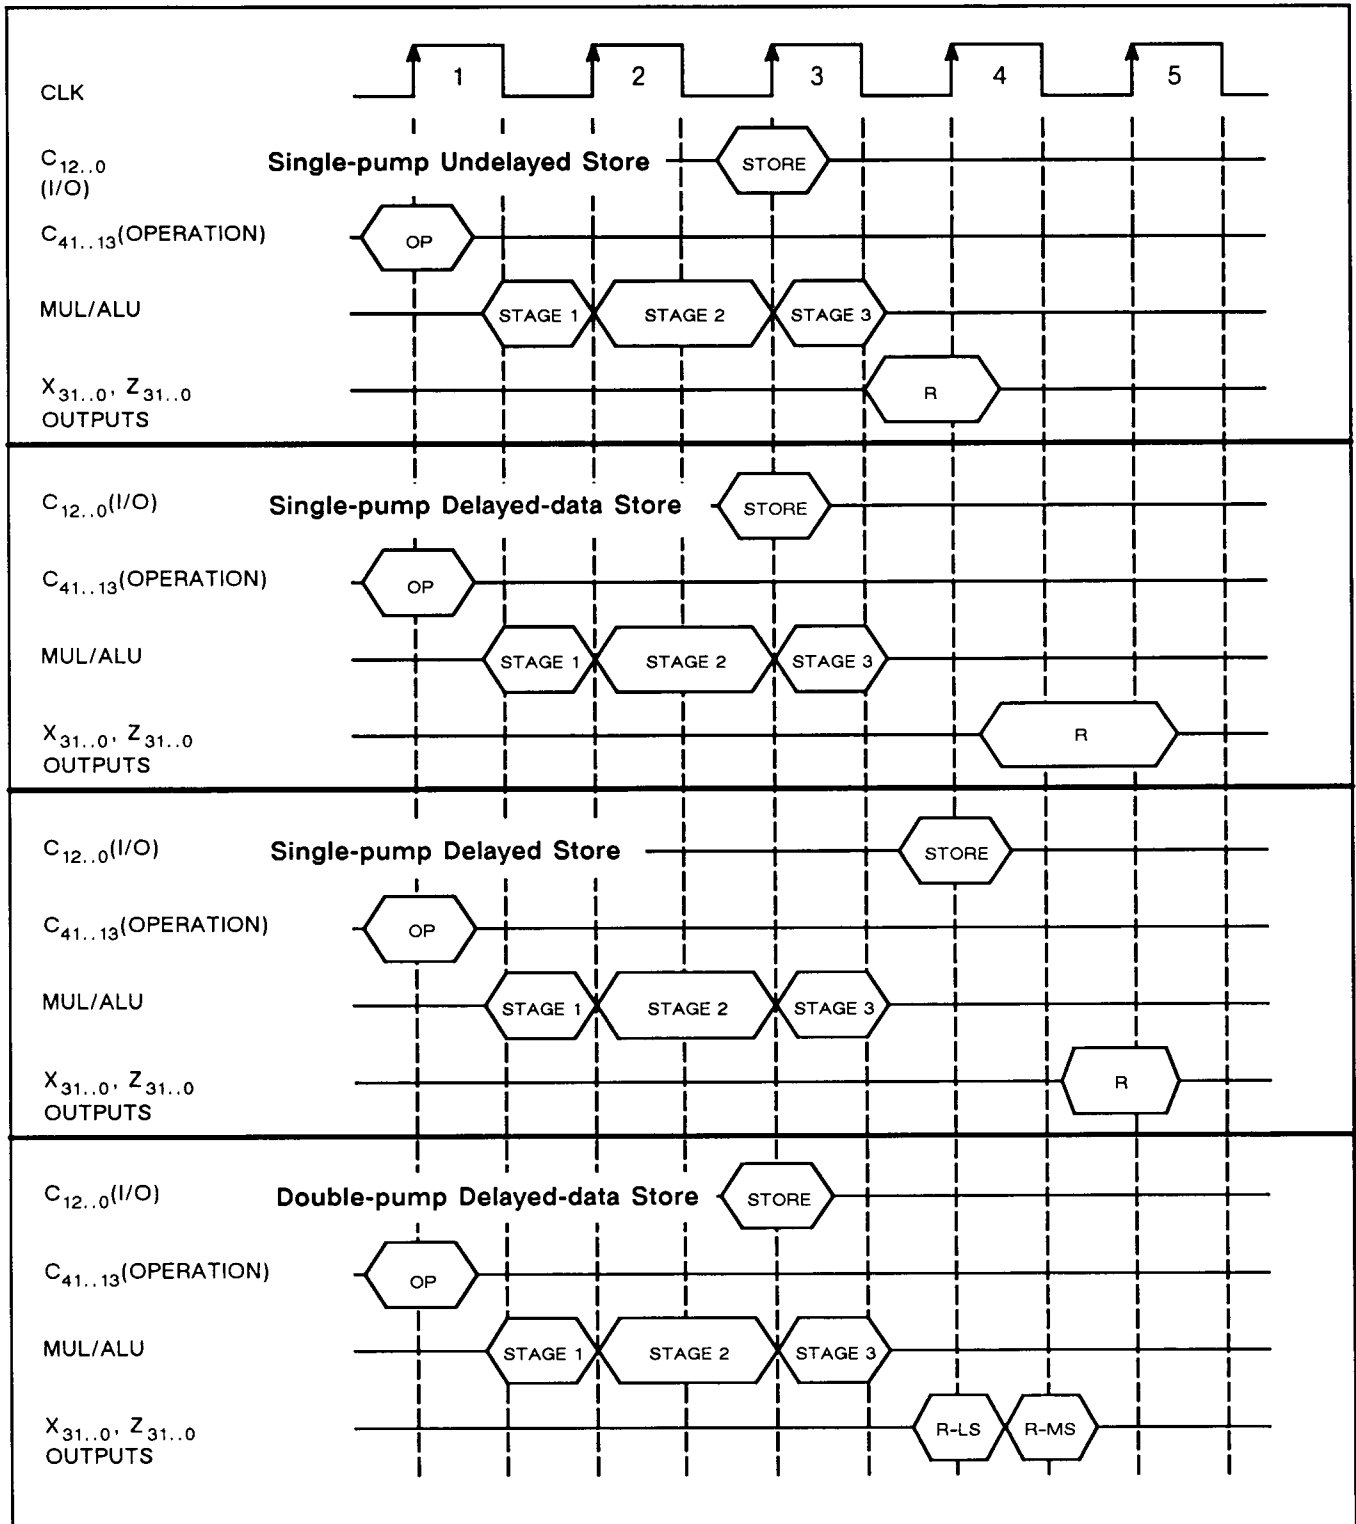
CLK
1
2
3
4
5

$C_{12..0}$ (I/O)
Single-pump Undelayed Store
STORE
$C_{41..13}$(OPERATION)
OP
MUL/ALU
STAGE 1
STAGE 2
STAGE 3
$X_{31..0}$, $Z_{31..0}$ OUTPUTS
R

$C_{12..0}$(I/O)
Single-pump Delayed-data Store
STORE
$C_{41..13}$(OPERATION)
OP
MUL/ALU
STAGE 1
STAGE 2
STAGE 3
$X_{31..0}$, $Z_{31..0}$ OUTPUTS
R

$C_{12..0}$(I/O)
Single-pump Delayed Store
STORE
$C_{41..13}$(OPERATION)
OP
MUL/ALU
STAGE 1
STAGE 2
STAGE 3
$X_{31..0}$, $Z_{31..0}$ OUTPUTS
R

$C_{12..0}$(I/O)
Double-pump Delayed-data Store
STORE
$C_{41..13}$(OPERATION)
OP
MUL/ALU
STAGE 1
STAGE 2
STAGE 3
$X_{31..0}$, $Z_{31..0}$ OUTPUTS
R-LS
R-MS